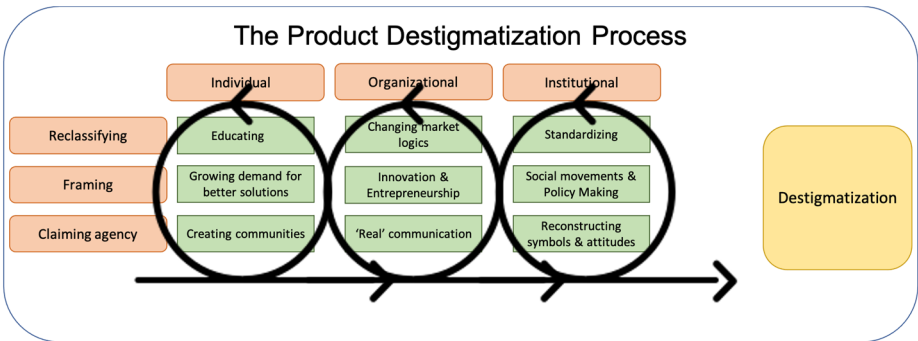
The Product Destigmatization Process

| | Individual | Organizational | Institutional |
|---|---|---|---|
| Reclassifying | Educating | Changing market logics | Standardizing |
| Framing | Growing demand for better solutions | Innovation & Entrepreneurship | Social movements & Policy Making |
| Claiming agency | Creating communities | 'Real' communication | Reconstructing symbols & attitudes |

Destigmatization